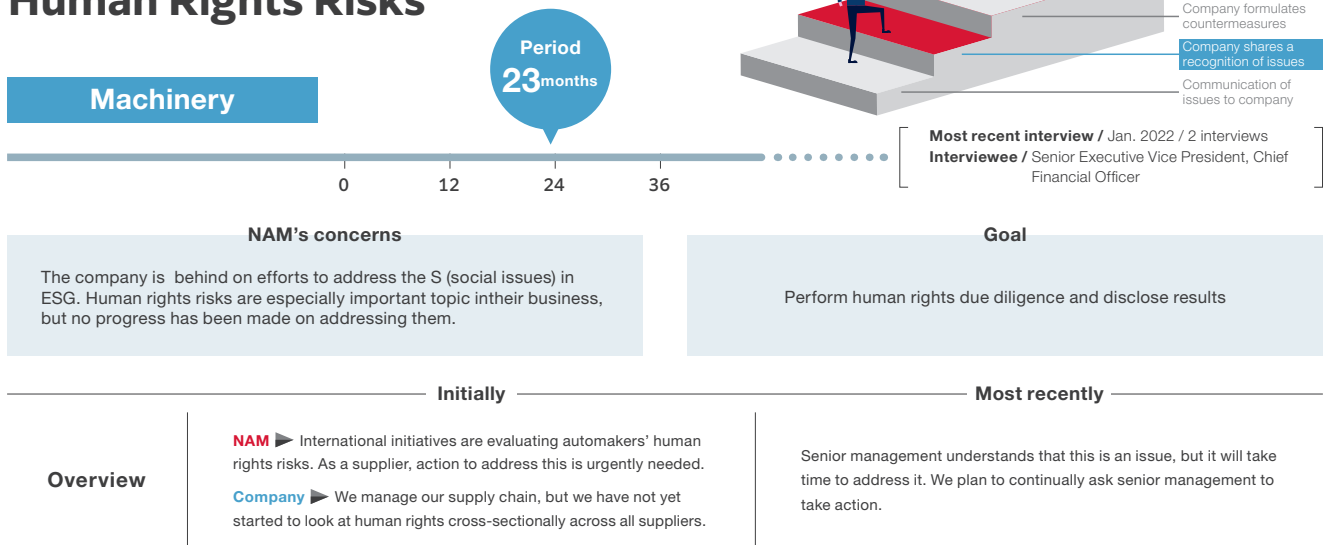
Human Rights Risks

Machinery

Period
23months

Company formulates countermeasures
Company shares a recognition of issues
Communication of issues to company

0 12 24 36

Most recent interview / Jan. 2022 / 2 interviews
Interviewee / Senior Executive Vice President, Chief Financial Officer

NAM's concerns

The company is behind on efforts to address the S (social issues) in ESG. Human rights risks are especially important topic intheir business, but no progress has been made on addressing them.

Goal

Perform human rights due diligence and disclose results

Initially

Most recently

Overview

NAM ▶ International initiatives are evaluating automakers' human rights risks. As a supplier, action to address this is urgently needed.

Company ▶ We manage our supply chain, but we have not yet started to look at human rights cross-sectionally across all suppliers.

Senior management understands that this is an issue, but it will take time to address it. We plan to continually ask senior management to take action.